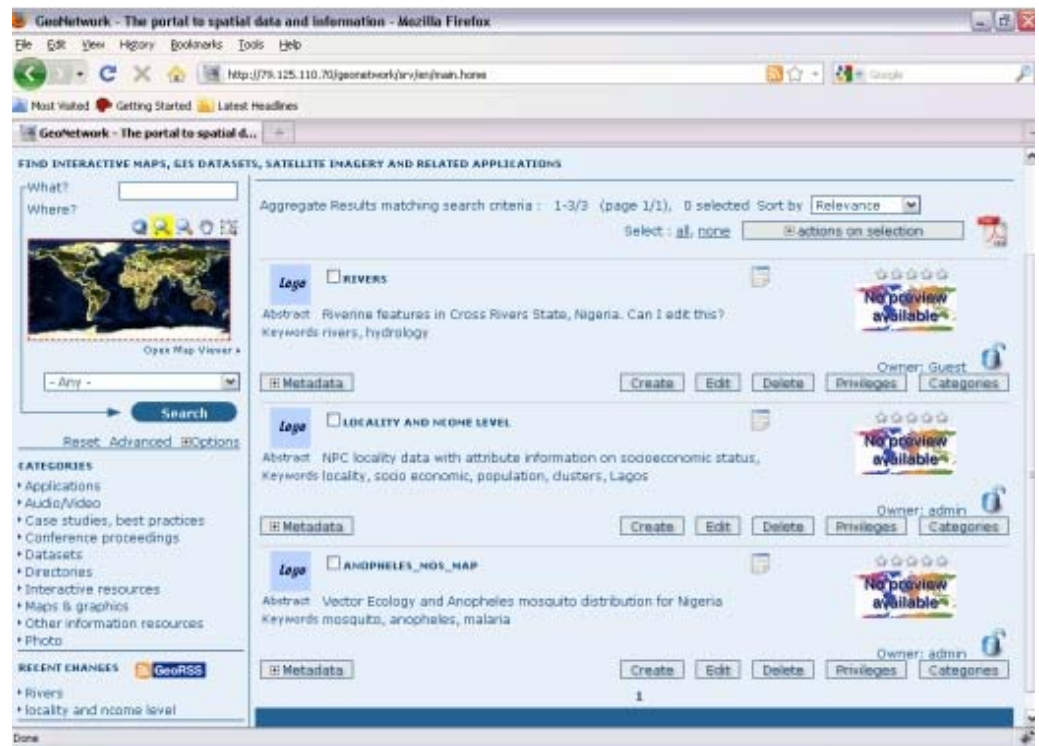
GeoNetwork - The portal to spatial data and information - Mozilla Firefox

File Edit View History Bookmarks Tools Help

http://79.125.110.70/geonetwork/srv/en/main.home

Google

Most Visited Getting Started Latest Headlines

GeoNetwork - The portal to spatial d...

FIND INTERACTIVE MAPS, GIS DATASETS, SATELLITE IMAGERY AND RELATED APPLICATIONS

What?
Where?

Open Map Viewer »

- Any -

Search

Reset Advanced ⊞Options

CATEGORIES
• Applications
• Audio/Video
• Case studies, best practices
• Conference proceedings
• Datasets
• Directories
• Interactive resources
• Maps & graphics
• Other information resources
• Photo

RECENT CHANGES GeoRSS
• Rivers
• locality and ncome level

Aggregate Results matching search criteria : 1-3/3 (page 1/1), 0 selected Sort by Relevance

Select : all, none ⊞actions on selection

Logo RIVERS

No preview available

Abstract Riverine features in Cross Rivers State, Nigeria. Can I edit this?
Keywords rivers, hydrology

Owner: Guest

⊞Metadata Create Edit Delete Privileges Categories

Logo LOCALITY AND NCOME LEVEL

No preview available

Abstract NPC locality data with attribute information on socioeconomic status,
Keywords locality, socio economic, population, clusters, Lagos

Owner: admin

⊞Metadata Create Edit Delete Privileges Categories

Logo ANOPHELES_NOS_MAP

No preview available

Abstract Vector Ecology and Anopheles mosquito distribution for Nigeria
Keywords mosquito, anopheles, malaria

Owner: admin

⊞Metadata Create Edit Delete Privileges Categories

1

Done